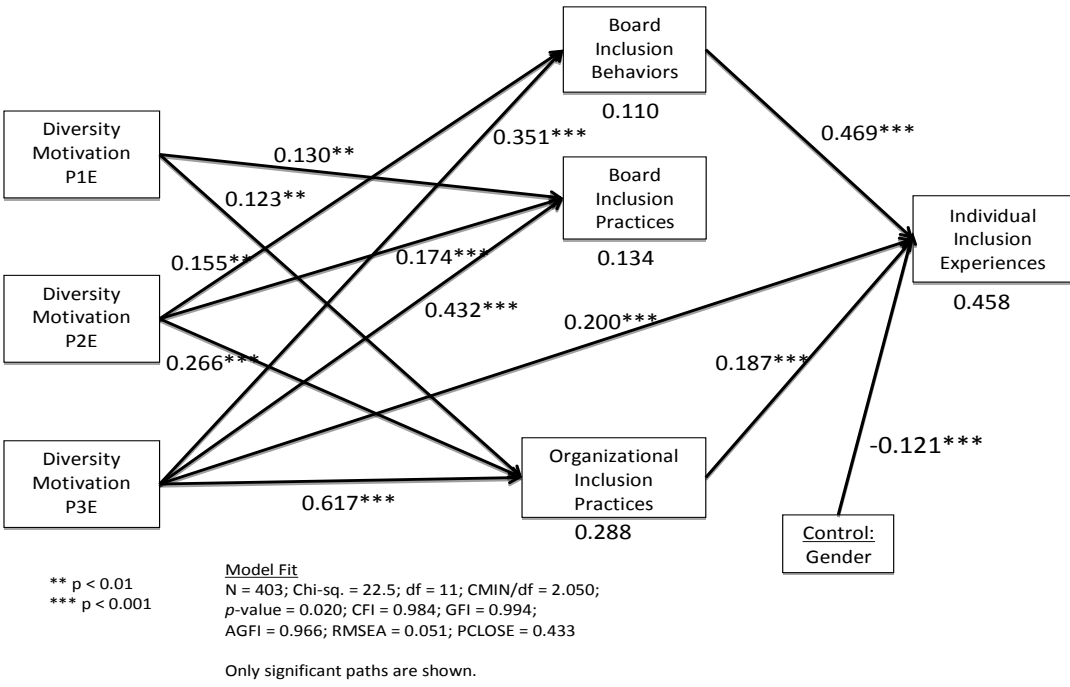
Board Inclusion Behaviors

0.110

Diversity Motivation P1E

0.130**

0.351***

0.123**

Board Inclusion Practices

0.469***

Individual Inclusion Experiences

0.155**

0.174***

0.134

Diversity Motivation P2E

0.432***

0.458

0.200***

0.266***

0.187***

Diversity Motivation P3E

Organizational Inclusion Practices

-0.121***

0.617***

0.288

Control: Gender

** p < 0.01
*** p < 0.001

Model Fit
N = 403; Chi-sq. = 22.5; df = 11; CMIN/df = 2.050; p-value = 0.020; CFI = 0.984; GFI = 0.994; AGFI = 0.966; RMSEA = 0.051; PCLOSE = 0.433

Only significant paths are shown.